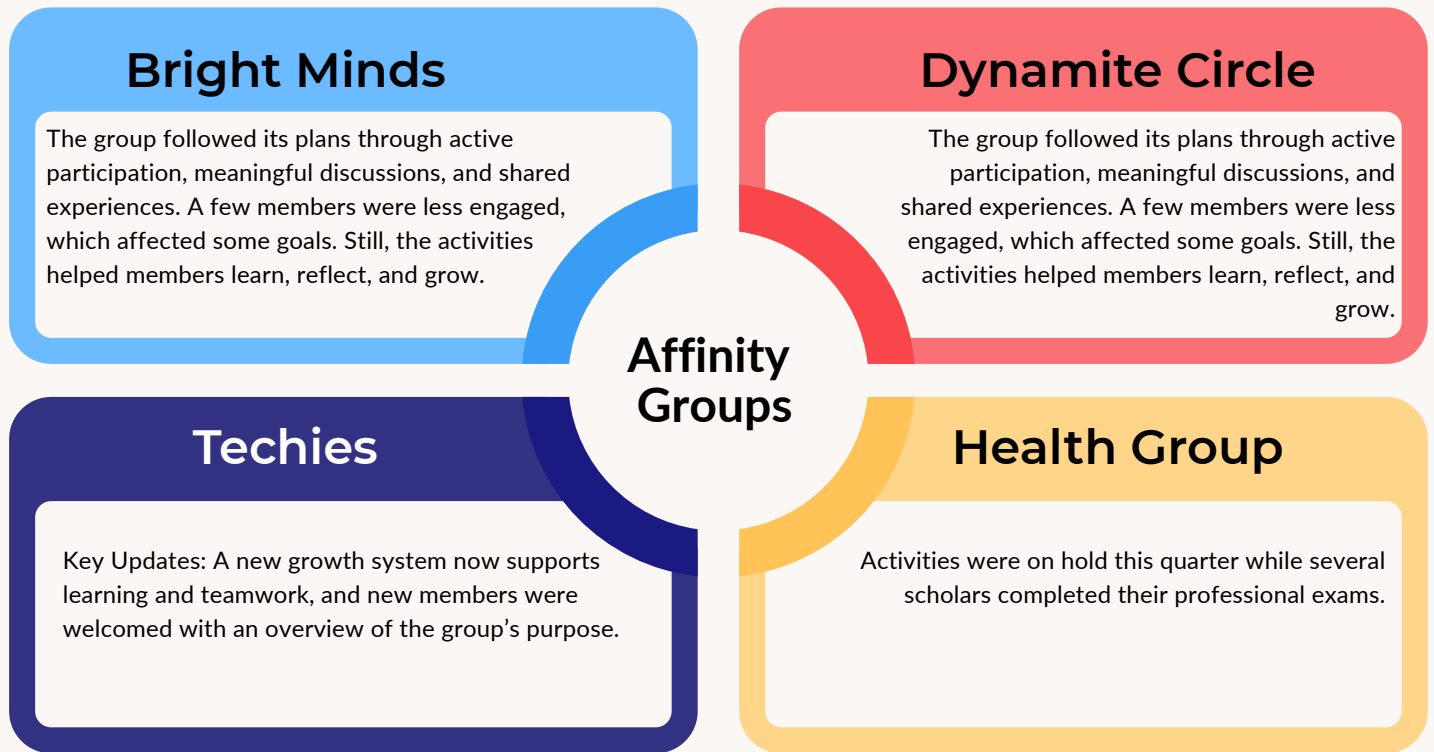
Bright Minds

The group followed its plans through active participation, meaningful discussions, and shared experiences. A few members were less engaged, which affected some goals. Still, the activities helped members learn, reflect, and grow.

Dynamite Circle

The group followed its plans through active participation, meaningful discussions, and shared experiences. A few members were less engaged, which affected some goals. Still, the activities helped members learn, reflect, and grow.

Affinity Groups

Techies

Key Updates: A new growth system now supports learning and teamwork, and new members were welcomed with an overview of the group's purpose.

Health Group

Activities were on hold this quarter while several scholars completed their professional exams.